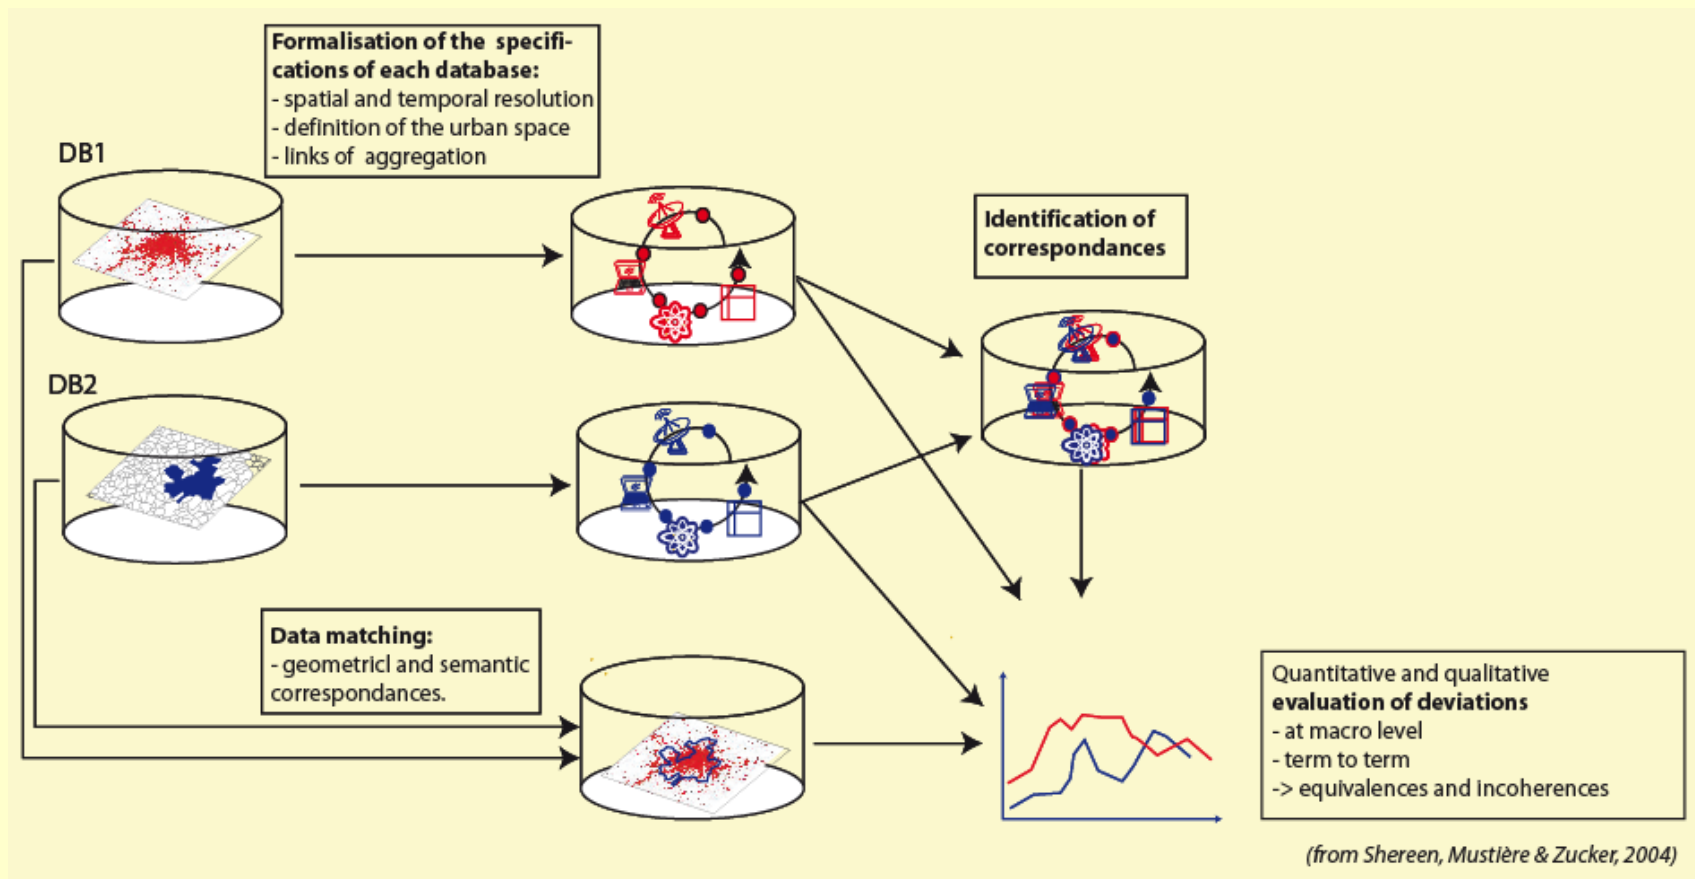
**Formalisation of the specifications of each database:**
- spatial and temporal resolution
- definition of the urban space
- links of aggregation

DB1

**Identification of correspondances**

DB2

**Data matching:**
- geometricl and semantic correspondances.

Quantitative and qualitative **evaluation of deviations**
- at macro level
- term to term
-> equivalences and incoherences

(from Shereen, Mustière & Zucker, 2004)